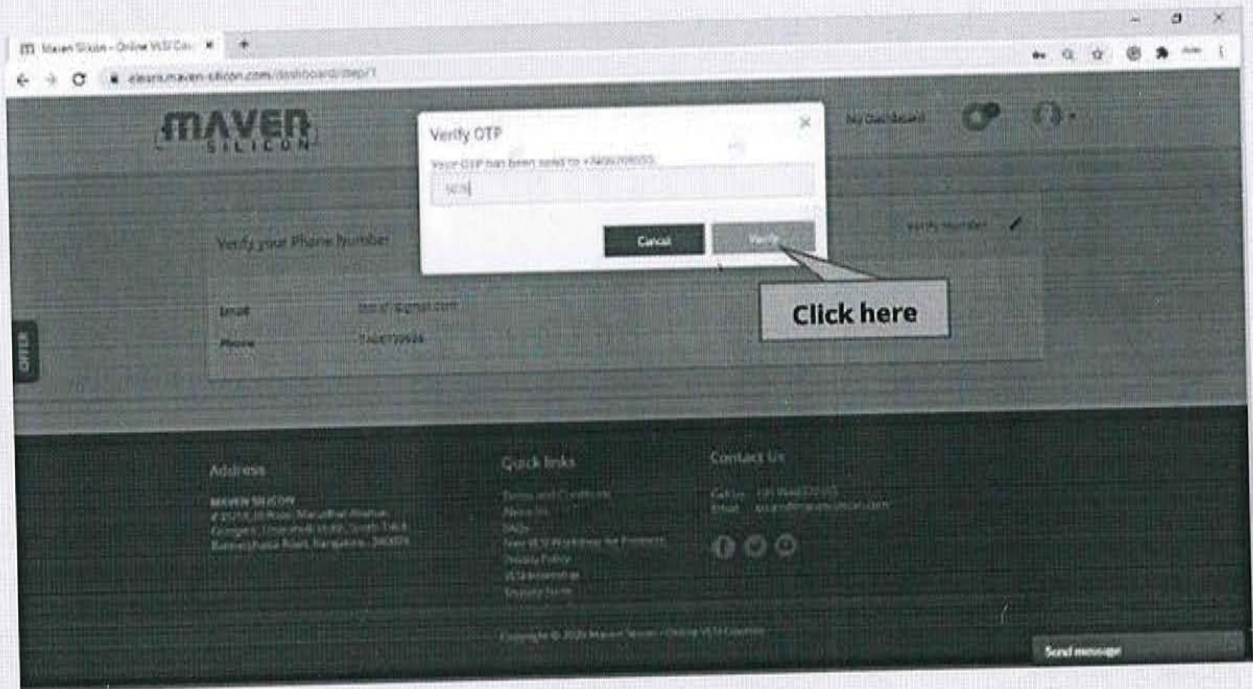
Maven Silicon - Online VLSI Co... ×

elearn.maven-silicon.com/dashboard/step/1

MAVEN SILICON

Verify OTP ×

Your OTP has been sent to +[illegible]

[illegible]

Cancel Verify

My Dashboard

Verify your Phone Number

Verify number

Email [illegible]@gmail.com

Phone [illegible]

Click here

OFFER

Address

MAVEN SILICON
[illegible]

Quick links

Terms and Conditions
About Us
FAQs
Free VLSI Workshop for Students
Privacy Policy
VLSI Internships
Enquiry Form

Contact Us

Call Us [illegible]
Email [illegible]@maven-silicon.com

Copyright © 2020 Maven Silicon - Online VLSI Courses

Send message